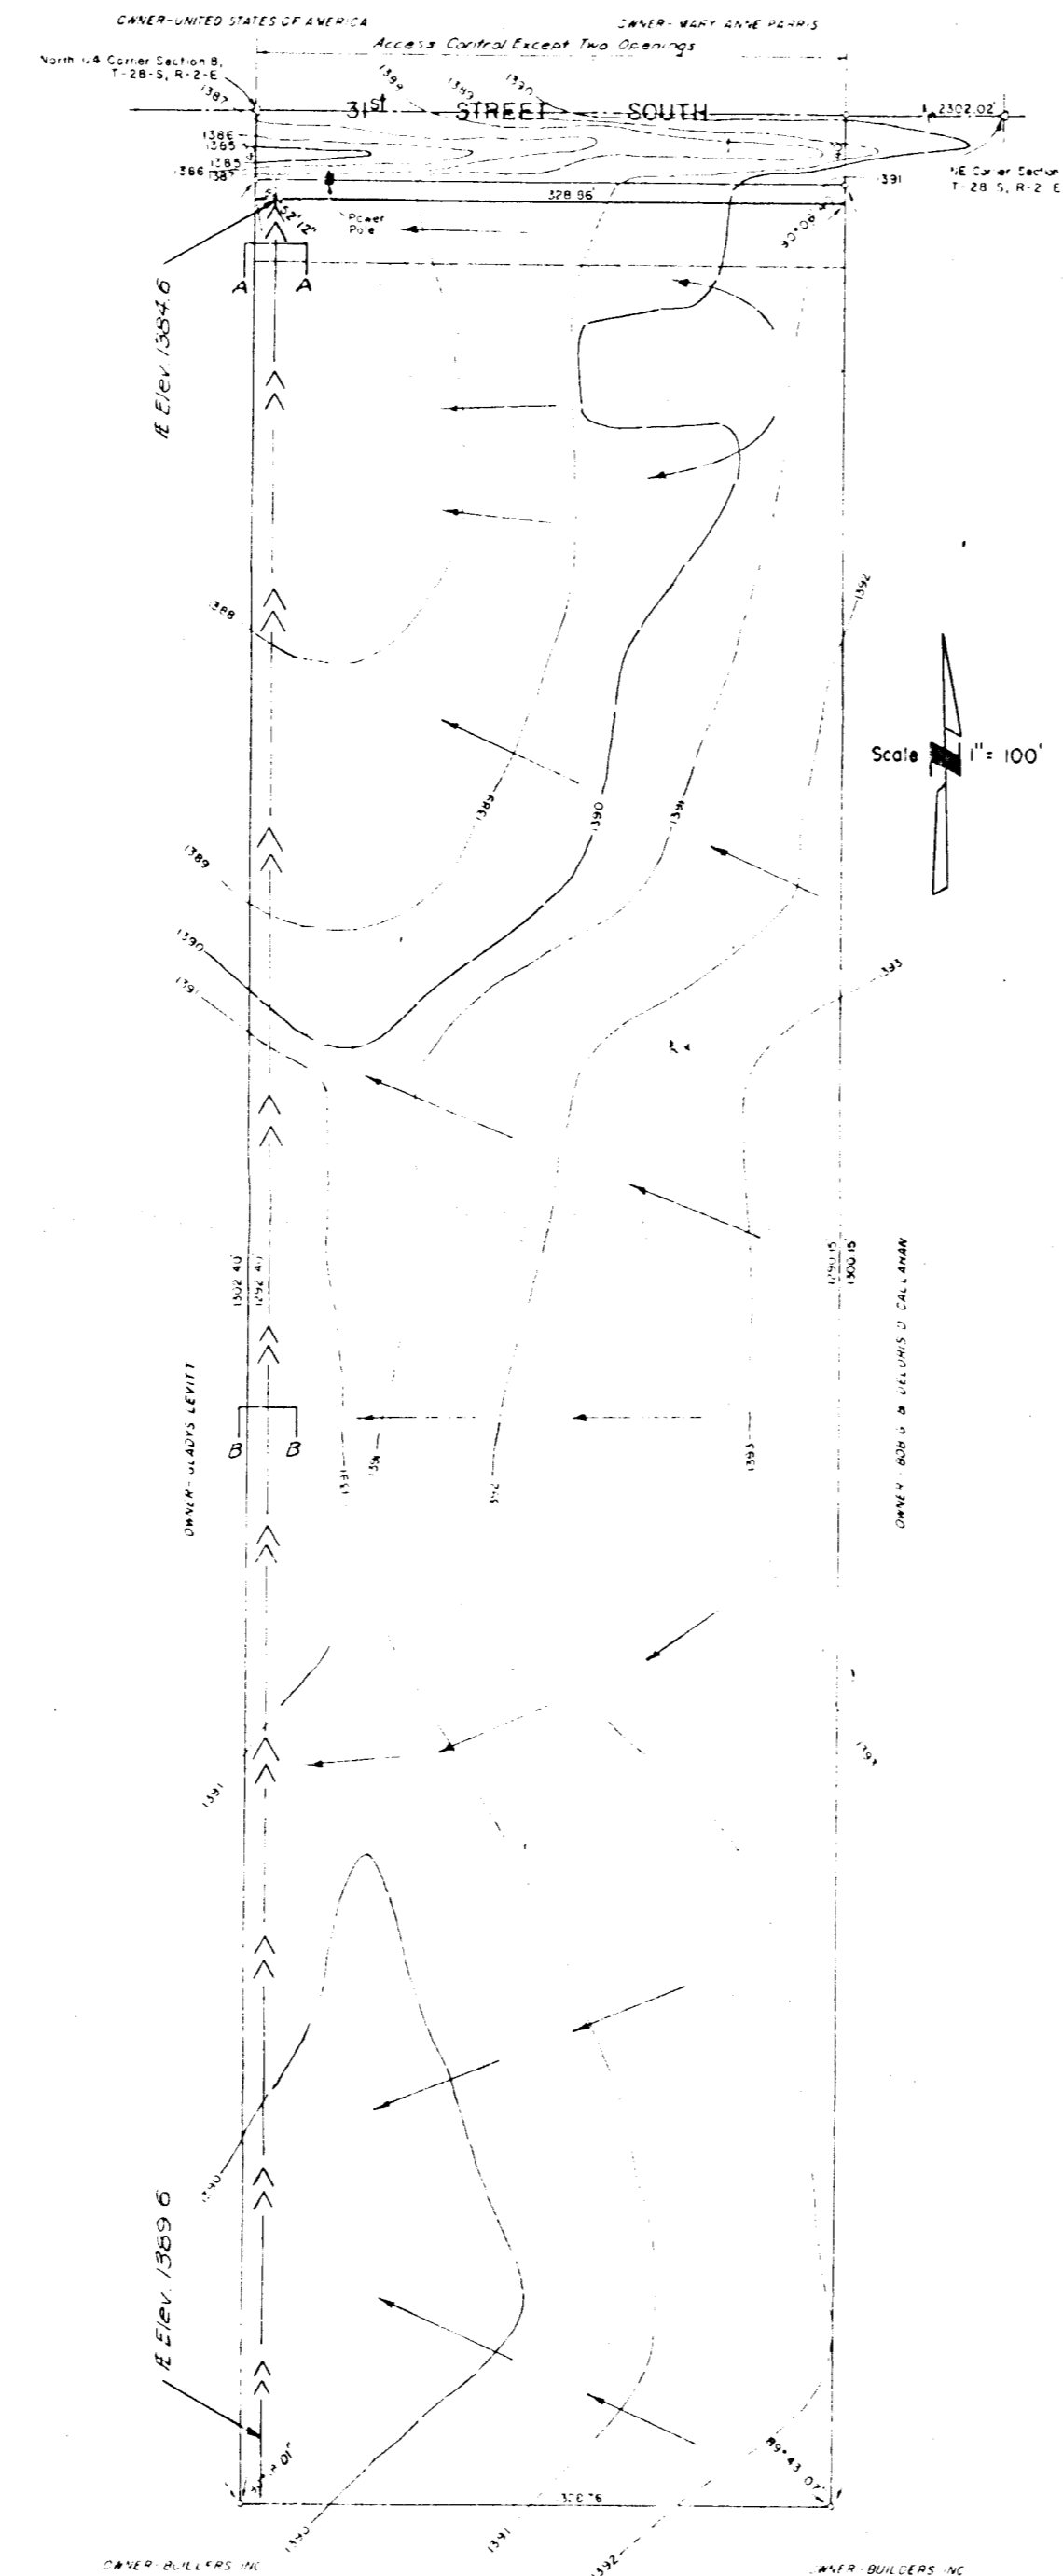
OWNER-UNITED STATES OF AMERICA

OWNER-MARY ANNE PARRIS

Access Control Except Two Openings

North 1/4 Corner Section 8, T-28-S, R-2-E

1387

1399

1390

1390

31st STREET SOUTH

2302.02'

NE Corner Section T-28-S, R-2-E

1386

1385

1385

1386

1385

1391

328.86'

52'12"

Power Pole

90°06'

A A

℄ Elev 1384.6

1388

1392

Scale 1" = 100'

1389

1390

1391

1389

1390

1391

1393

1302.40'

1292.41'

1290.15'

1300.15'

B B

OWNER-GLADYS LEVITT

OWNER-BOB G. & DELORIS D. CALLAHAN

1391

1391

1392

1393

1391

1393

1390

℄ Elev. 1389.6

01'

89°43'07"

370.76

1390

1391

1392

OWNER-BUILDERS INC

OWNER-BUILDERS INC